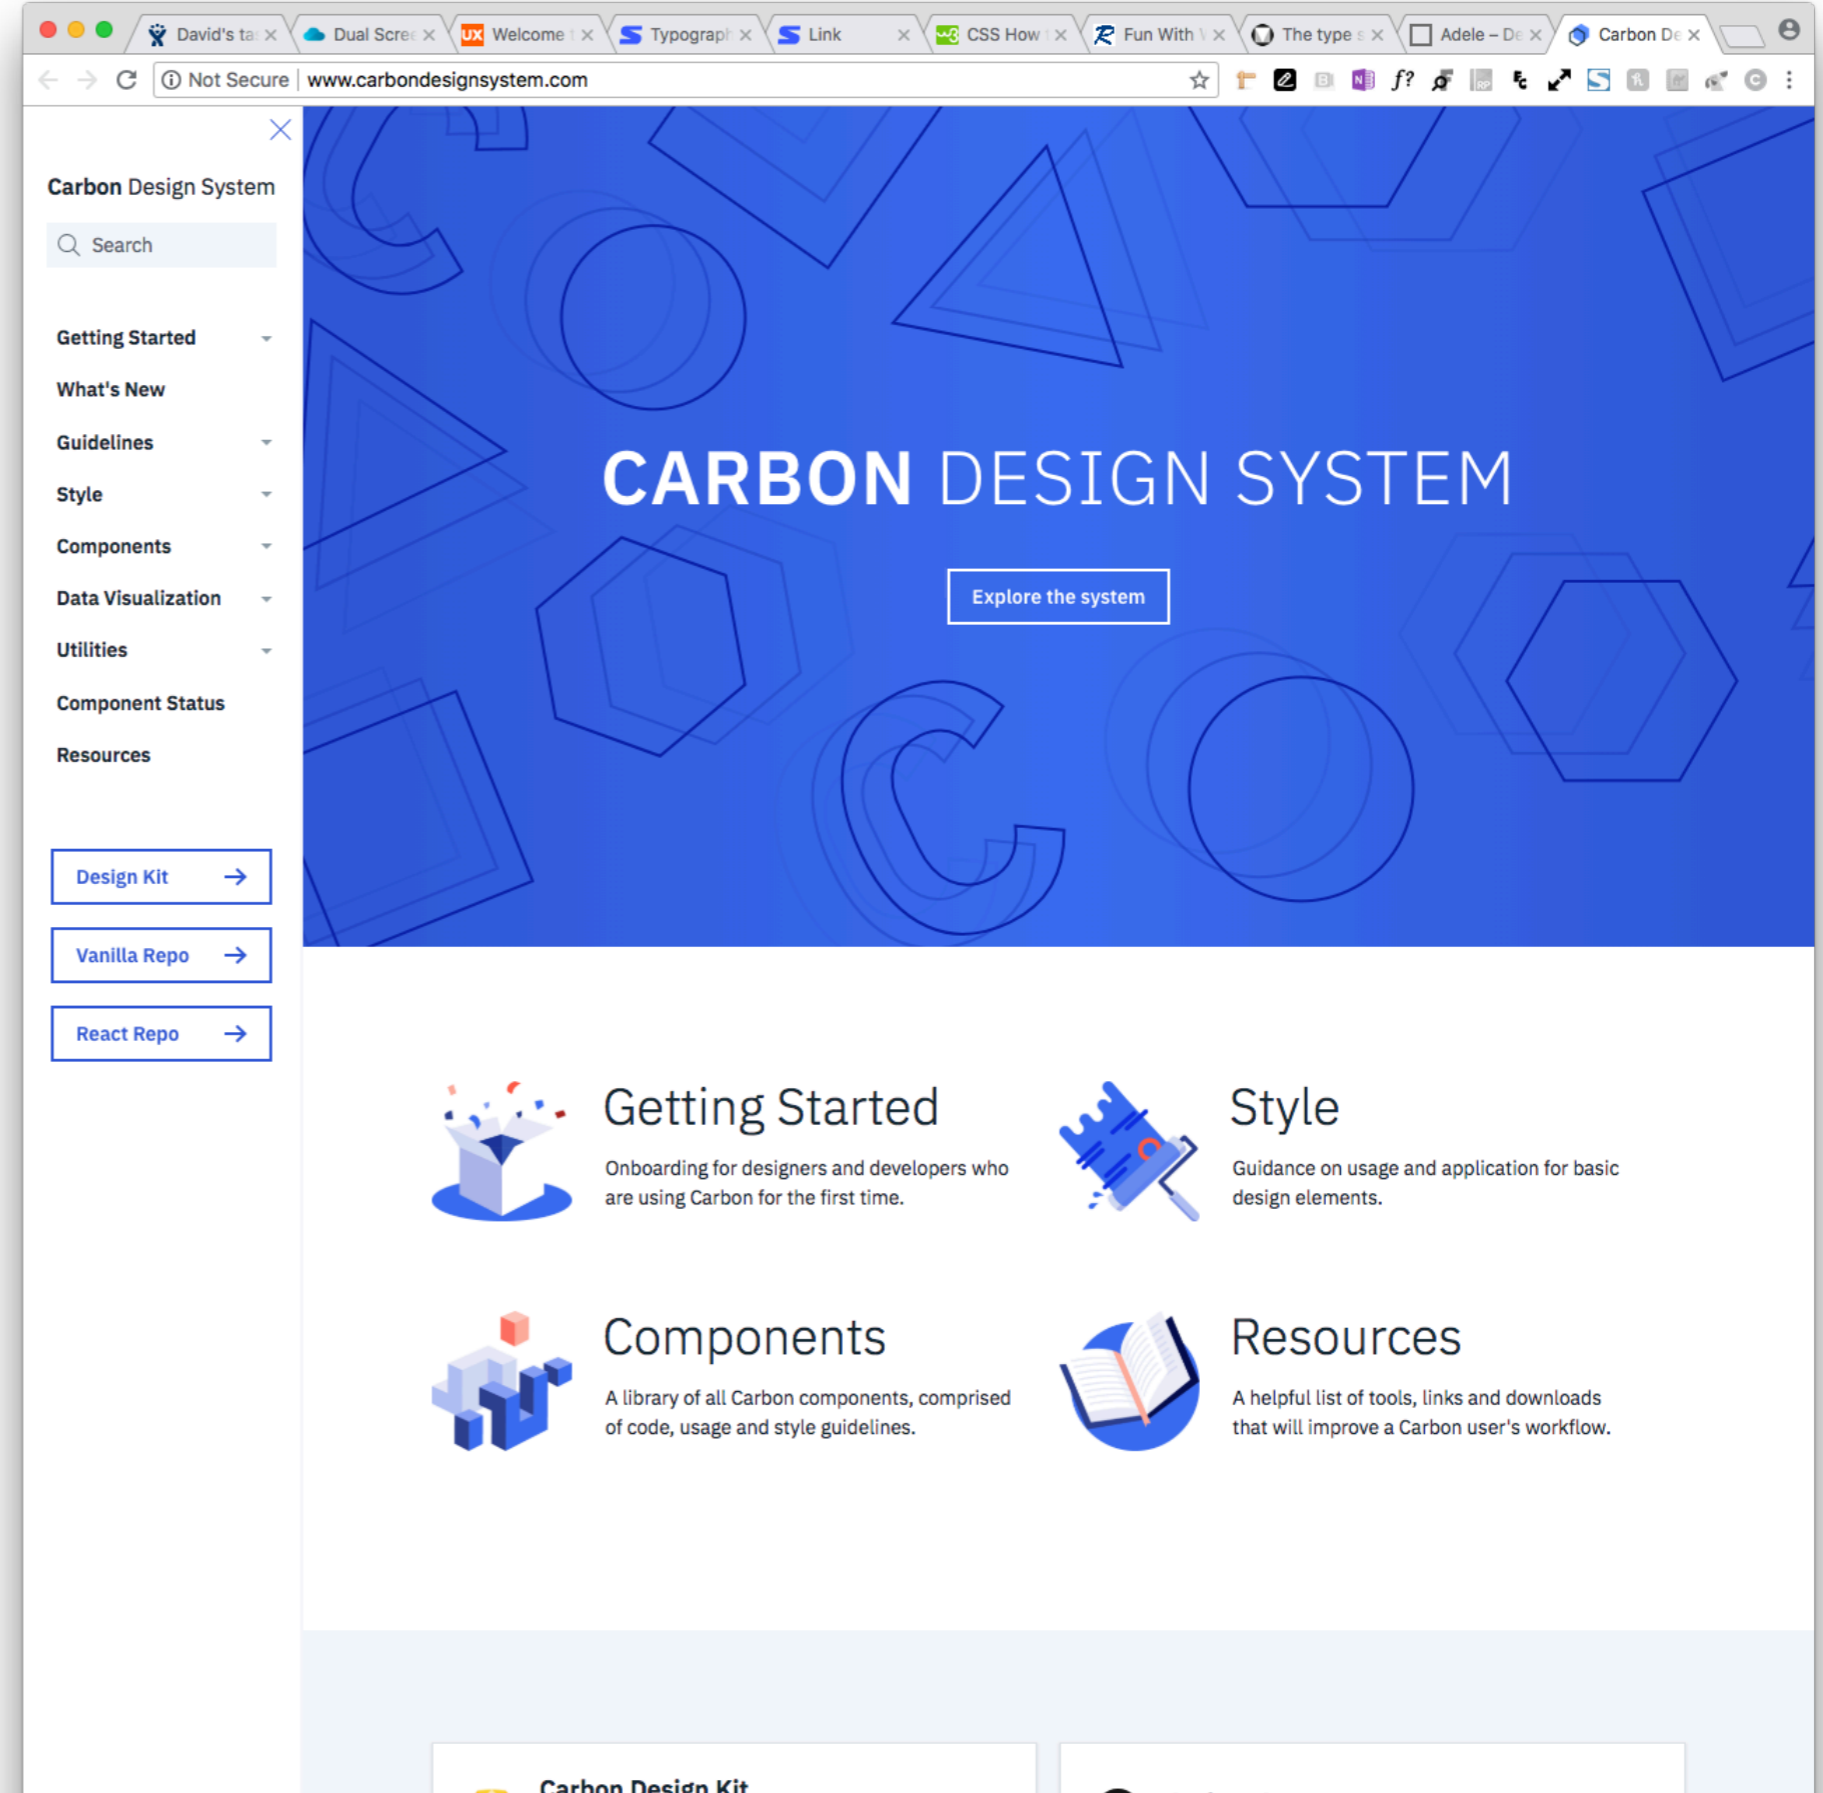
David's ta
Dual Scre
Welcome
Typograp
Link
CSS How
Fun With
The type
Adele – De
Carbon De

Not Secure | www.carbondesignsystem.com

Carbon Design System

Search

Getting Started
What's New
Guidelines
Style
Components
Data Visualization
Utilities
Component Status
Resources

Design Kit
Vanilla Repo
React Repo

CARBON DESIGN SYSTEM

Explore the system

Getting Started
Onboarding for designers and developers who are using Carbon for the first time.

Style
Guidance on usage and application for basic design elements.

Components
A library of all Carbon components, comprised of code, usage and style guidelines.

Resources
A helpful list of tools, links and downloads that will improve a Carbon user's workflow.

Carbon Design Kit